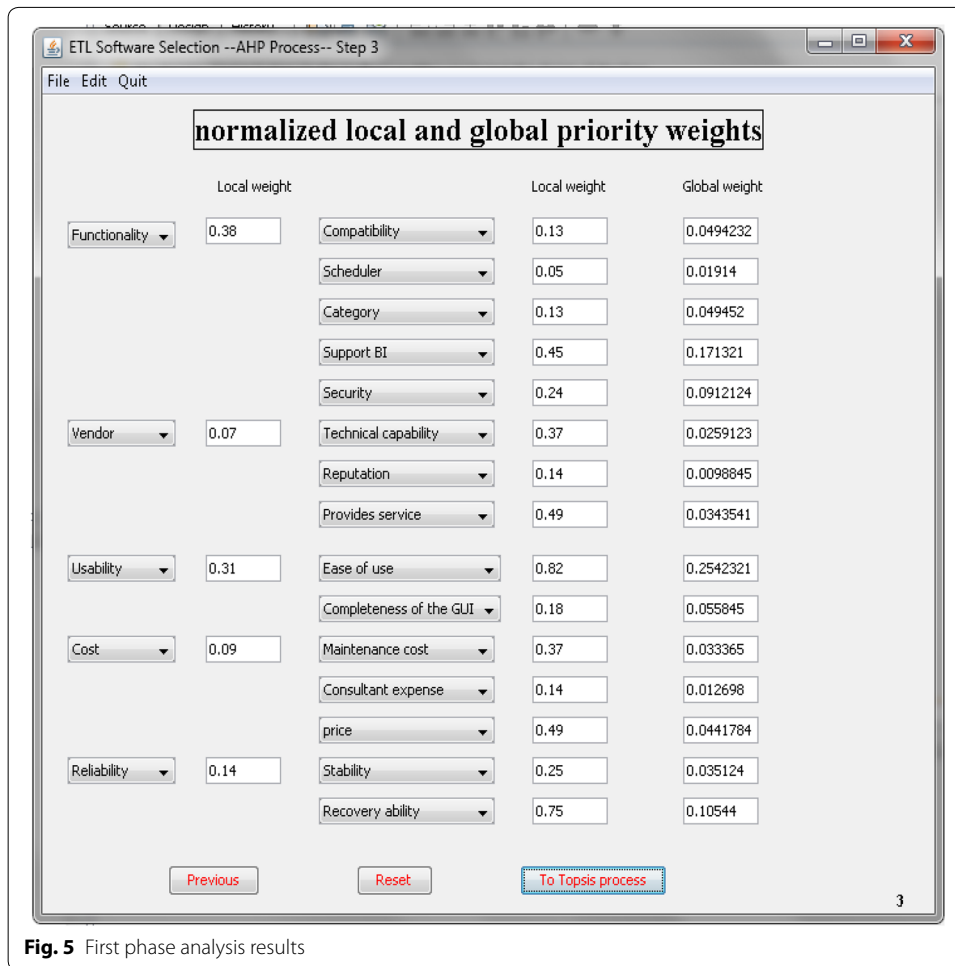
ETL Software Selection --AHP Process-- Step 3

File Edit Quit

normalized local and global priority weights

| | Local weight | | Local weight | Global weight |
|---|---|---|---|---|
| Functionality | 0.38 | Compatibility | 0.13 | 0.0494232 |
| | | Scheduler | 0.05 | 0.01914 |
| | | Category | 0.13 | 0.049452 |
| | | Support BI | 0.45 | 0.171321 |
| | | Security | 0.24 | 0.0912124 |
| Vendor | 0.07 | Technical capability | 0.37 | 0.0259123 |
| | | Reputation | 0.14 | 0.0098845 |
| | | Provides service | 0.49 | 0.0343541 |
| Usability | 0.31 | Ease of use | 0.82 | 0.2542321 |
| | | Completeness of the GUI | 0.18 | 0.055845 |
| Cost | 0.09 | Maintenance cost | 0.37 | 0.033365 |
| | | Consultant expense | 0.14 | 0.012698 |
| | | price | 0.49 | 0.0441784 |
| Reliability | 0.14 | Stability | 0.25 | 0.035124 |
| | | Recovery ability | 0.75 | 0.10544 |

Previous Reset To Topsis process

3

Fig. 5 First phase analysis results